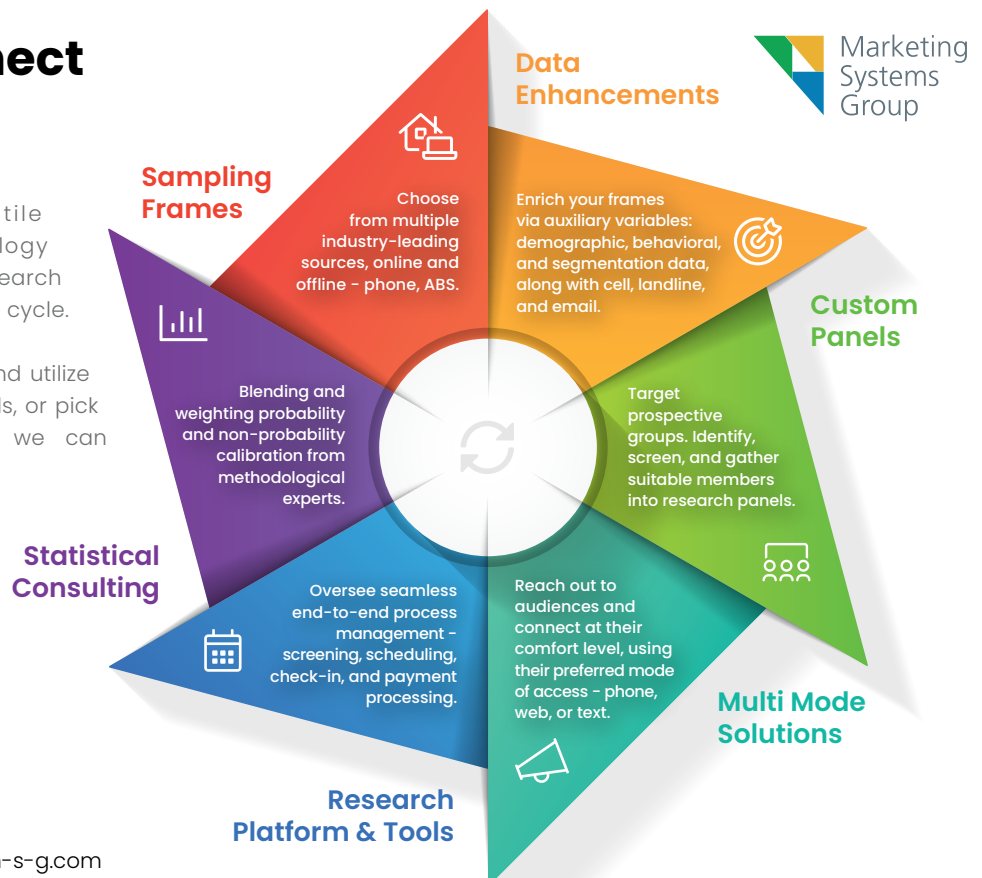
nect

tile
logy
earch
cycle.

nd utilize
s, or pick
we can

Data Enhancements

Marketing Systems Group

Sampling Frames

Choose from multiple industry-leading sources, online and offline - phone, ABS.

Enrich your frames via auxiliary variables: demographic, behavioral, and segmentation data, along with cell, landline, and email.

Custom Panels

Blending and weighting probability and non-probability calibration from methodological experts.

Target prospective groups. Identify, screen, and gather suitable members into research panels.

Statistical Consulting

Oversee seamless end-to-end process management - screening, scheduling, check-in, and payment processing.

Reach out to audiences and connect at their comfort level, using their preferred mode of access - phone, web, or text.

Multi Mode Solutions

Research Platform & Tools

-s-g.com